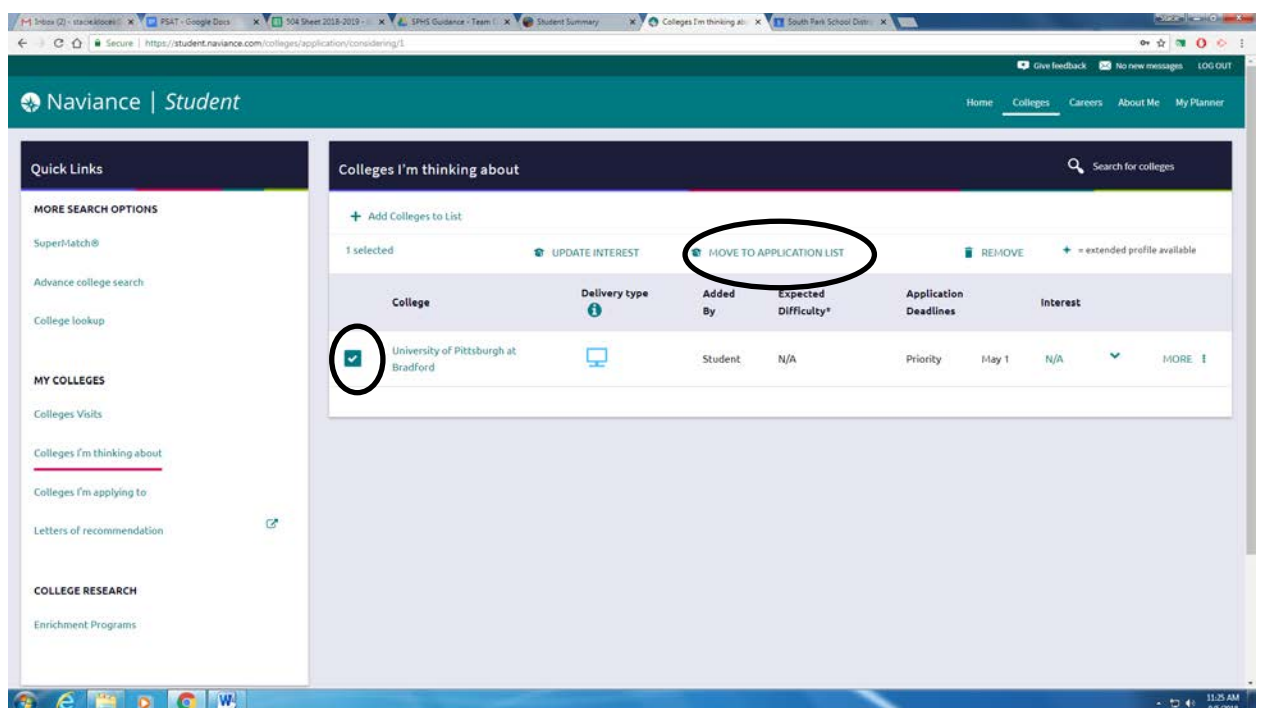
Inbox (2) - staciekloces@ ×
PSAT - Google Docs ×
504 Sheet 2018-2019 - ×
SPHS Guidance - Team ×
Student Summary ×
Colleges I'm thinking abo ×
South Park School Distr ×

Secure | https://student.naviance.com/colleges/application/considering/1

Give feedback   No new messages   LOG OUT

Naviance | Student

Home   Colleges   Careers   About Me   My Planner

Quick Links

MORE SEARCH OPTIONS

SuperMatch®

Advance college search

College lookup

MY COLLEGES

Colleges Visits

Colleges I'm thinking about

Colleges I'm applying to

Letters of recommendation

COLLEGE RESEARCH

Enrichment Programs

Colleges I'm thinking about

Search for colleges

+ Add Colleges to List

1 selected   UPDATE INTEREST   MOVE TO APPLICATION LIST   REMOVE   + = extended profile available

| College | Delivery type | Added By | Expected Difficulty* | Application Deadlines | | Interest | | |
|---|---|---|---|---|---|---|---|---|
| University of Pittsburgh at Bradford | | Student | N/A | Priority | May 1 | N/A | | MORE |

11:25 AM